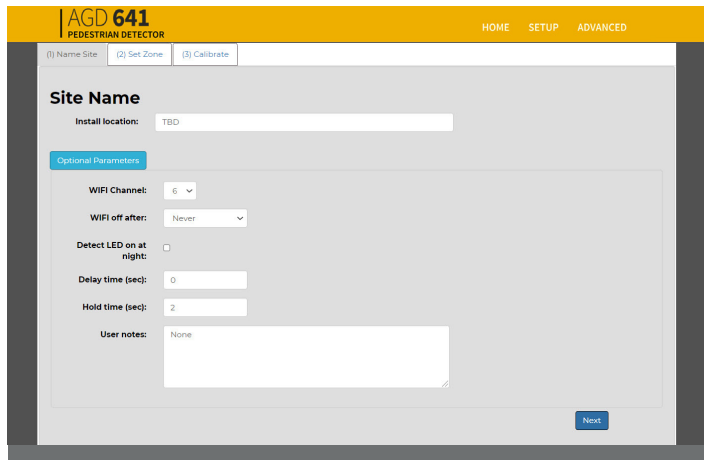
AGD 641
PEDESTRIAN DETECTOR

HOME SETUP ADVANCED

(1) Name Site (2) Set Zone (3) Calibrate

Site Name

Install location: TBD

Optional Parameters

WIFI Channel: 6

WIFI off after: Never

Detect LED on at night:

Delay time (sec): 0

Hold time (sec): 2

User notes: None

Next